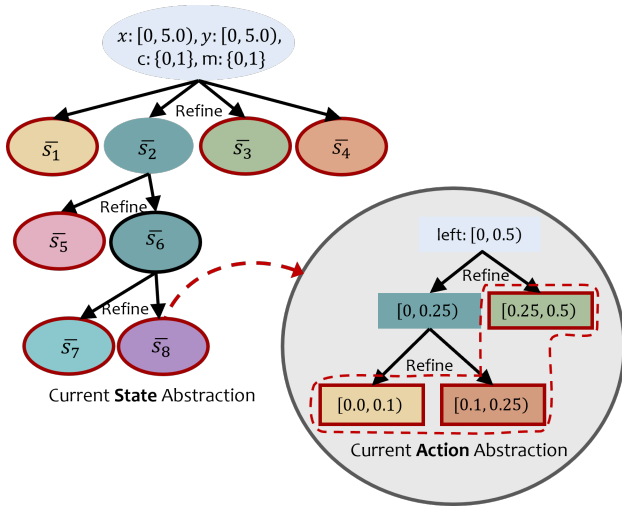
$x$: [0, 5.0), $y$: [0, 5.0), c: {0,1}, m: {0,1}

Refine

$\bar{s_1}$

$\bar{s_2}$

$\bar{s_3}$

$\bar{s_4}$

Refine

$\bar{s_5}$

$\bar{s_6}$

Refine

$\bar{s_7}$

$\bar{s_8}$

Current **State** Abstraction

left: [0, 0.5)

Refine

[0, 0.25)

[0.25, 0.5)

Refine

[0.0, 0.1)

[0.1, 0.25)

Current **Action** Abstraction